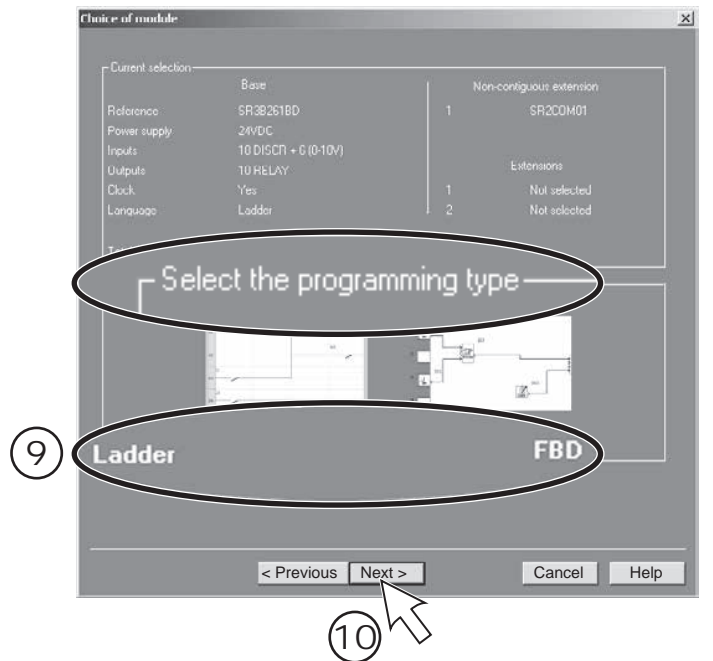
Choice of module

Current selection

Base

Reference SR3B261BD
Power supply 24VDC
Inputs 10 DISCR + 6 (0-10V)
Outputs 10 RELAY
Clock Yes
Language Ladder

Non-contiguous extension

1 SR2COM01

Extensions

1 Not selected
2 Not selected

Select the programming type

9

Ladder

FBD

< Previous Next > Cancel Help

10